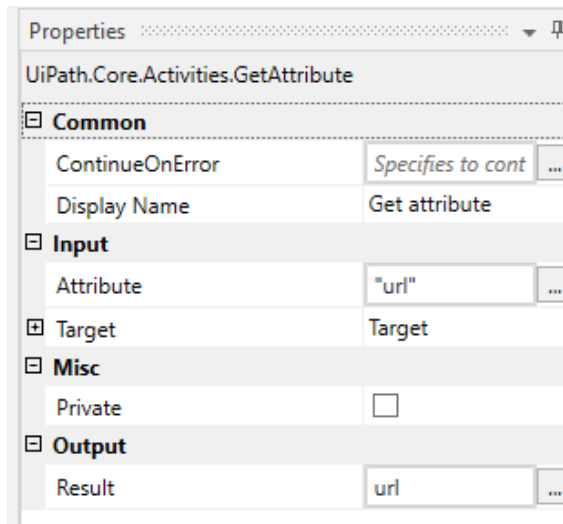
Properties

UiPath.Core.Activities.GetAttribute

⊟ Common

| | | |
|---|---|---|
| ContinueOnError | Specifies to cont | ... |
| Display Name | Get attribute | |

⊟ Input

| | | |
|---|---|---|
| Attribute | "url" | ... |
| ⊞ Target | Target | |

⊟ Misc

| | |
|---|---|
| Private | ☐ |

⊟ Output

| | | |
|---|---|---|
| Result | url | ... |